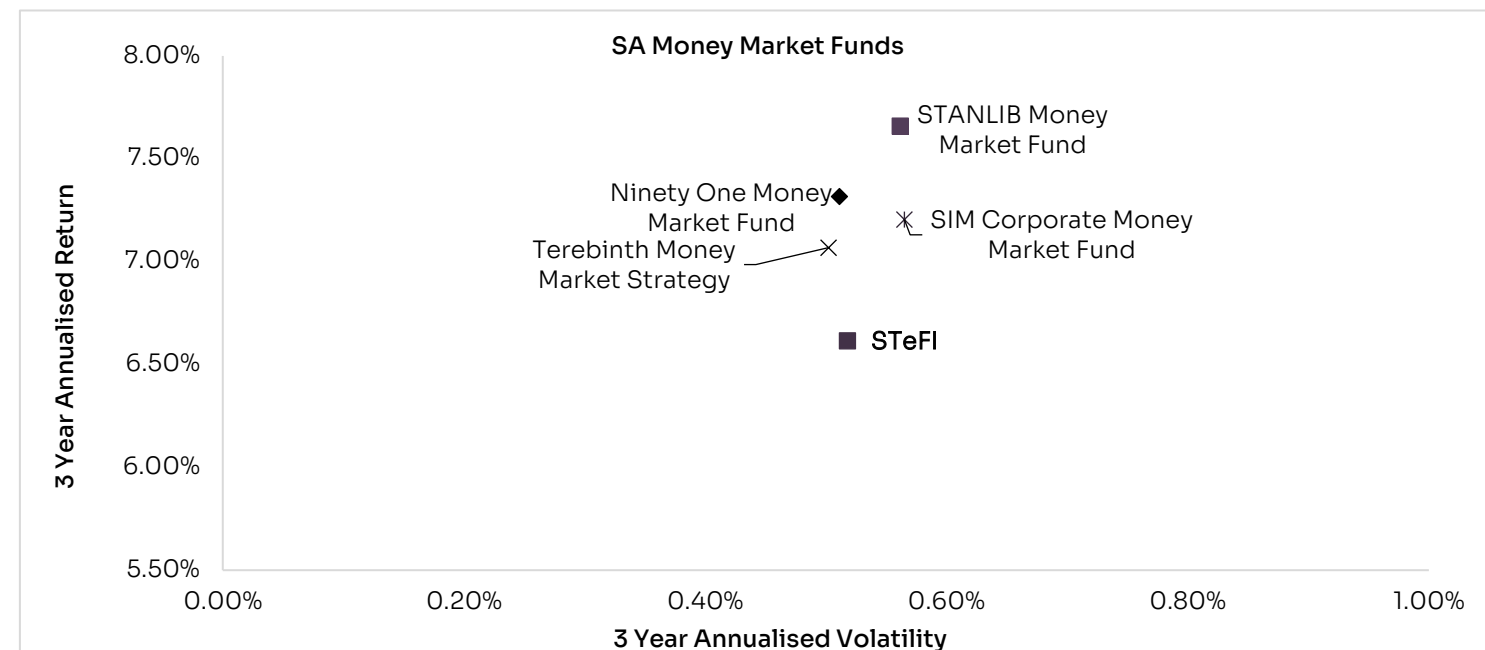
SA Money Market Funds

8.00%
7.50%
7.00%
6.50%
6.00%
5.50%

3 Year Annualised Return

STANLIB Money Market Fund
Ninety One Money Market Fund
SIM Corporate Money Market Fund
Terebinth Money Market Strategy
STeFI

0.00%
0.20%
0.40%
0.60%
0.80%
1.00%

3 Year Annualised Volatility